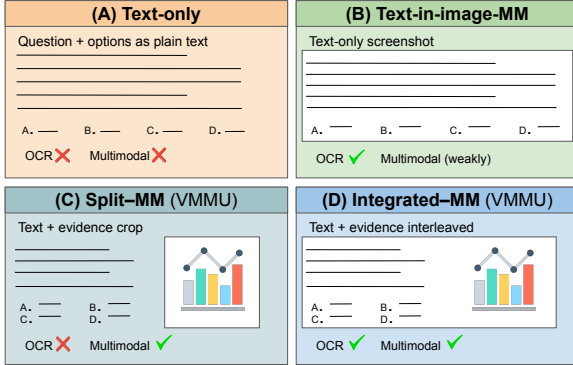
(A) Text-only

Question + options as plain text

A. B. C. D.

OCR ✗ Multimodal ✗

(B) Text-in-image-MM

Text-only screenshot

A. B. C. D.

OCR ✓ Multimodal (weakly)

(C) Split–MM (VMMU)

Text + evidence crop

A. B.
C. D.

OCR ✗ Multimodal ✓

(D) Integrated–MM (VMMU)

Text + evidence interleaved

A. B.
C. D.

OCR ✓ Multimodal ✓